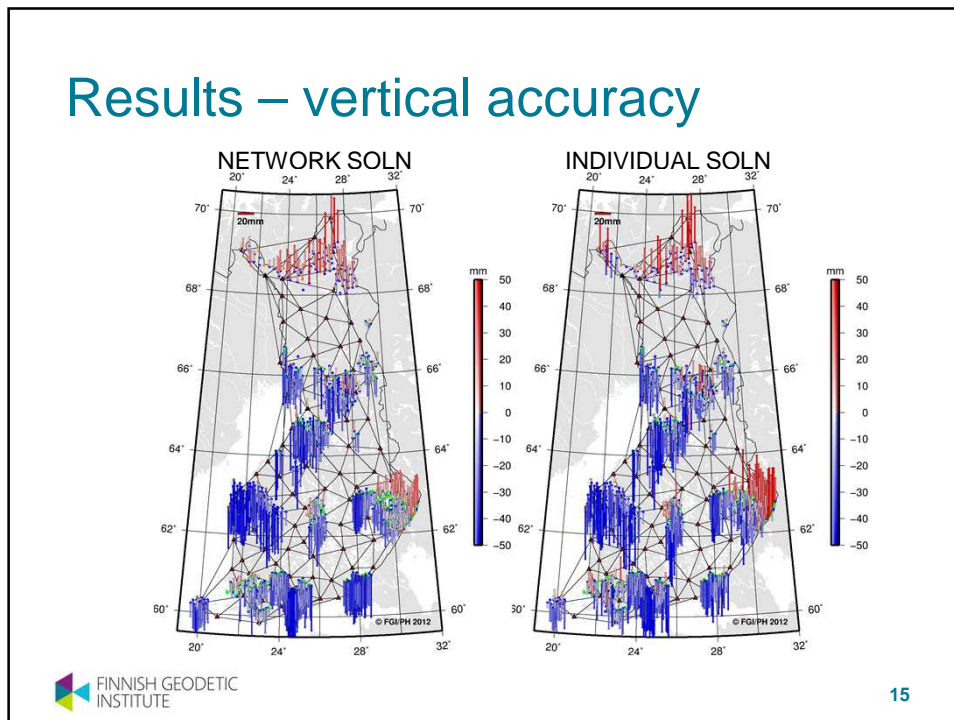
Results – vertical accuracy

NETWORK SOLN

20° 24° 28° 32°

70° 70°

20mm

68° 68°

66° 66°

64° 64°

62° 62°

60° 60°

© FGI/PH 2012

20° 24° 28° 32°

mm
50
40
30
20
10
0
−10
−20
−30
−40
−50

INDIVIDUAL SOLN

20° 24° 28° 32°

70° 70°

20mm

68° 68°

66° 66°

64° 64°

62° 62°

60° 60°

© FGI/PH 2012

20° 24° 28° 32°

mm
50
40
30
20
10
0
−10
−20
−30
−40
−50

FINNISH GEODETIC INSTITUTE

15